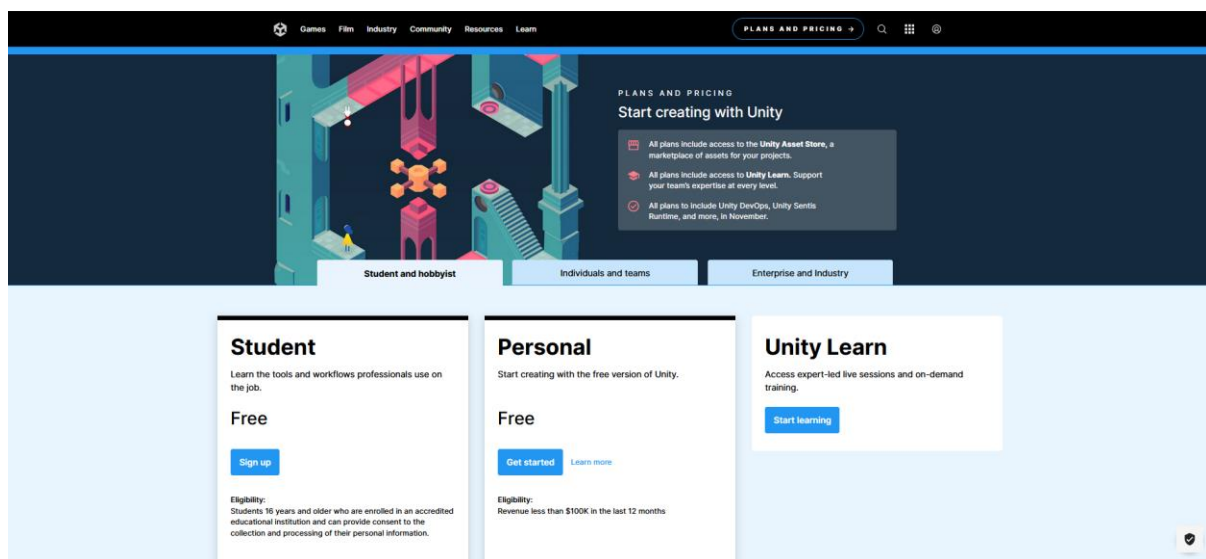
Games Film Industry Community Resources Learn

PLANS AND PRICING →

PLANS AND PRICING

Start creating with Unity

All plans include access to the **Unity Asset Store**, a marketplace of assets for your projects.

All plans include access to **Unity Learn**. Support your team's expertise at every level.

All plans to include Unity DevOps, Unity Sentis Runtime, and more, in November.

Student and hobbyist

Individuals and teams

Enterprise and Industry

Student

Learn the tools and workflows professionals use on the job.

Free

Sign up

Eligibility:
Students 16 years and older who are enrolled in an accredited educational institution and can provide consent to the collection and processing of their personal information.

Personal

Start creating with the free version of Unity.

Free

Get started

Learn more

Eligibility:
Revenue less than $100K in the last 12 months

Unity Learn

Access expert-led live sessions and on-demand training.

Start learning